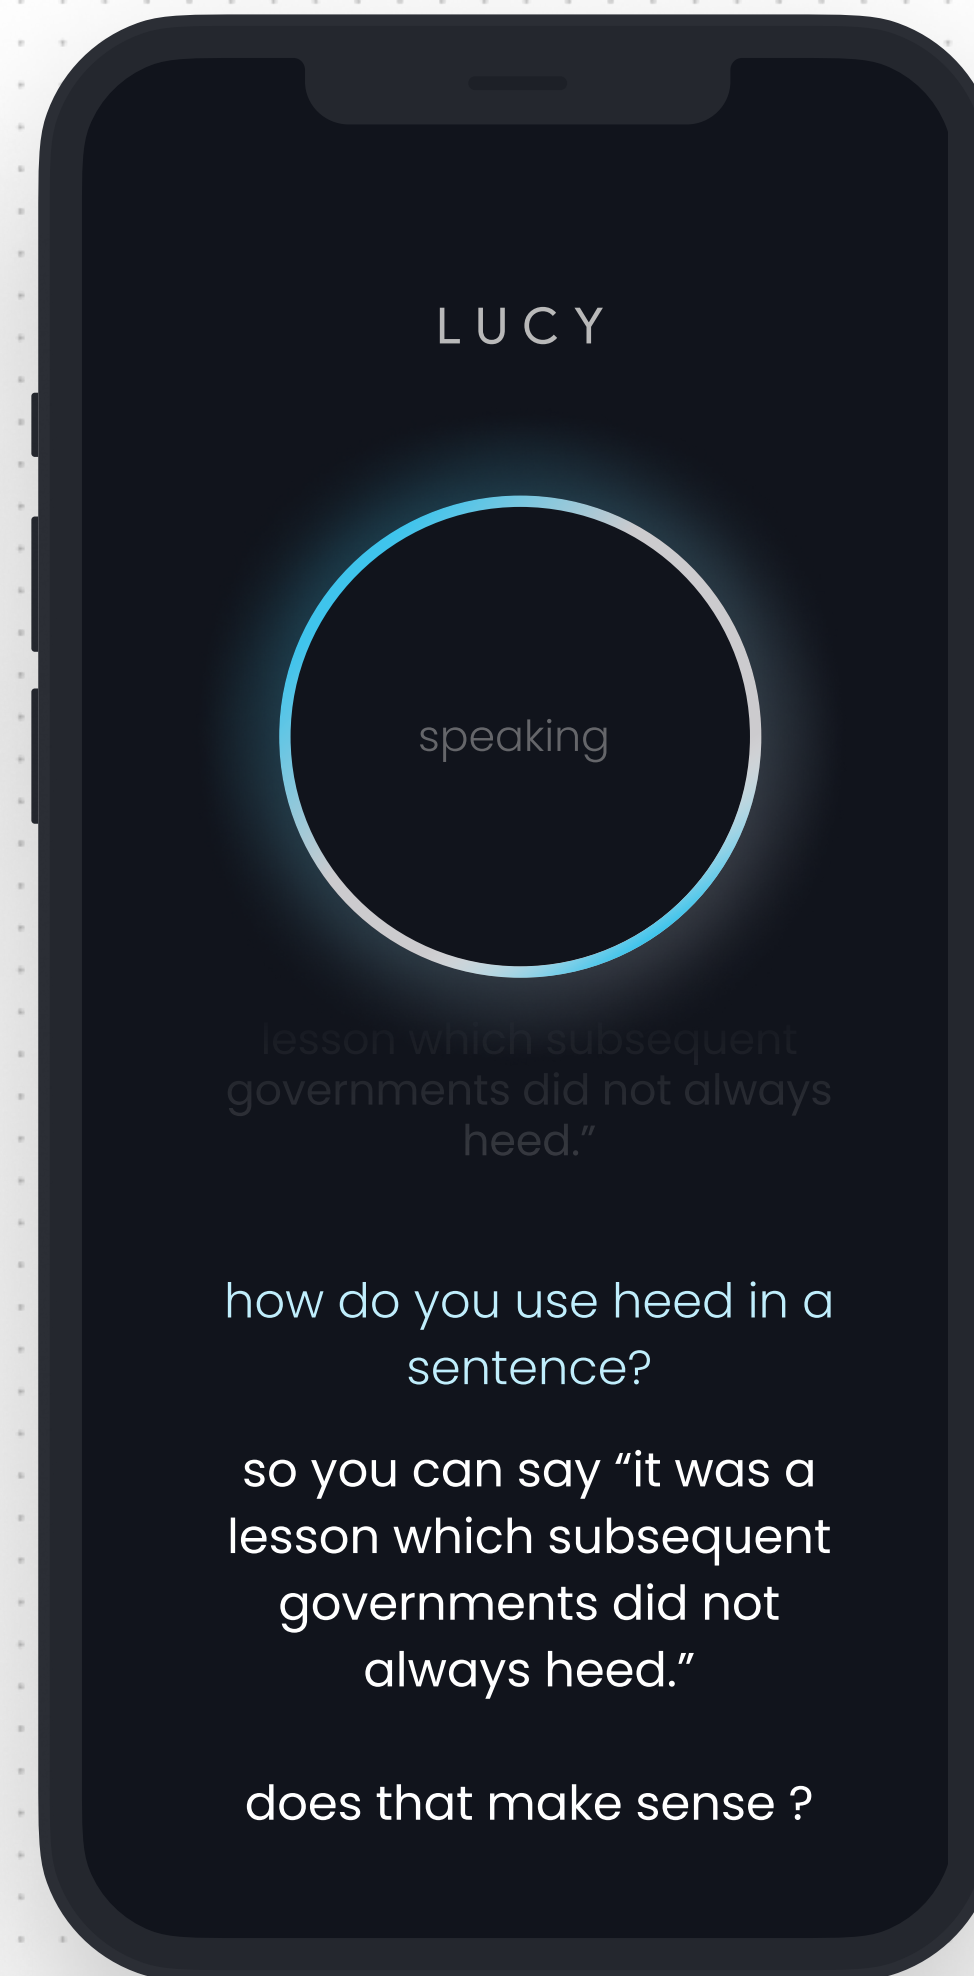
LUCY

speaking

lesson which subsequent governments did not always heed.”

how do you use heed in a sentence?

so you can say “it was a lesson which subsequent governments did not always heed.”

does that make sense ?